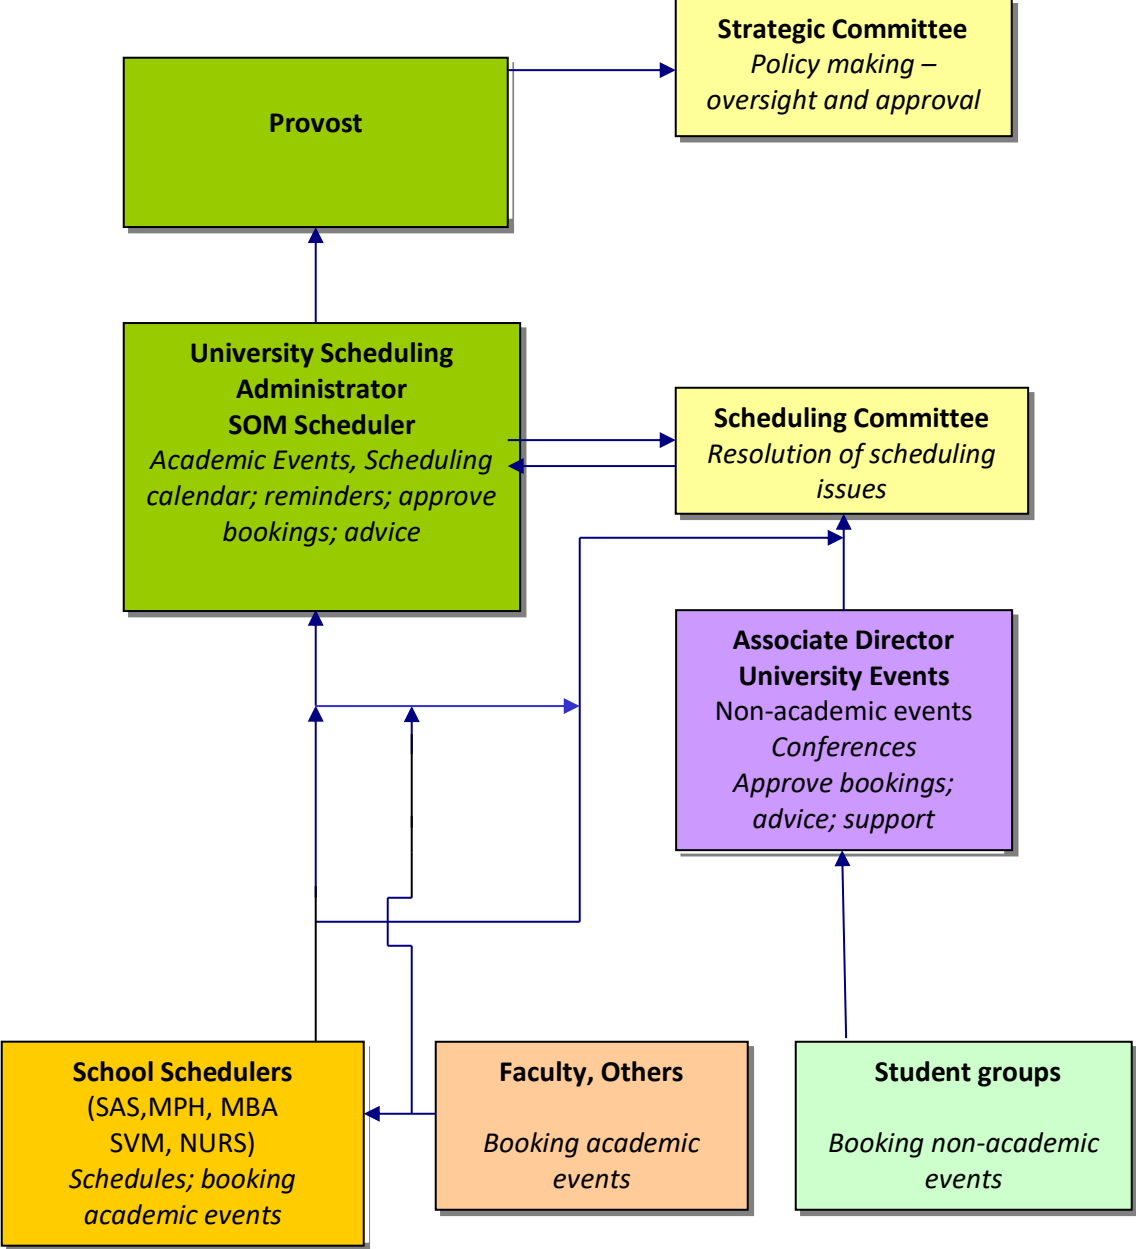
Strategic Committee
Policy making – oversight and approval

Provost

University Scheduling Administrator
SOM Scheduler
Academic Events, Scheduling calendar; reminders; approve bookings; advice

Scheduling Committee
Resolution of scheduling issues

Associate Director University Events
Non-academic events
Conferences
Approve bookings; advice; support

School Schedulers
(SAS,MPH, MBA SVM, NURS)
Schedules; booking academic events

Faculty, Others
Booking academic events

Student groups
Booking non-academic events